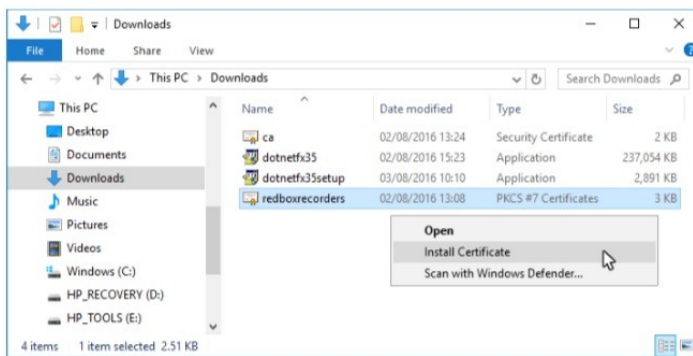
| Downloads

File Home Share View

← → ↑ This PC > Downloads

Search Downloads

This PC
Desktop
Documents
Downloads
Music
Pictures
Videos
Windows (C:)
HP_RECOVERY (D:)
HP_TOOLS (E:)

| Name | Date modified | Type | Size |
|---|---|---|---|
| ca | 02/08/2016 13:24 | Security Certificate | 2 KB |
| dotnetfx35 | 02/08/2016 15:23 | Application | 237,054 KB |
| dotnetfx35setup | 03/08/2016 10:10 | Application | 2,891 KB |
| redboxrecorders | 02/08/2016 13:08 | PKCS #7 Certificates | 3 KB |

Open
Install Certificate
Scan with Windows Defender...

4 items 1 item selected 2.51 KB